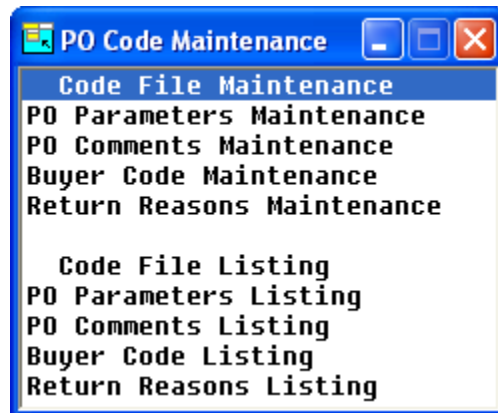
PO Code Maintenance

Code File Maintenance
PO Parameters Maintenance
PO Comments Maintenance
Buyer Code Maintenance
Return Reasons Maintenance

Code File Listing
PO Parameters Listing
PO Comments Listing
Buyer Code Listing
Return Reasons Listing